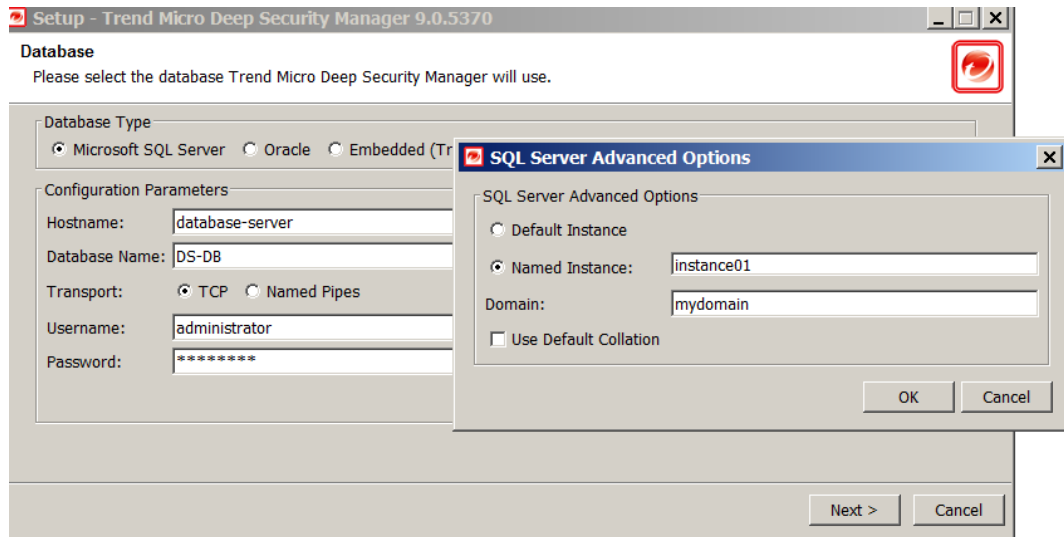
Setup - Trend Micro Deep Security Manager 9.0.5370

Database
Please select the database Trend Micro Deep Security Manager will use.

Database Type
Microsoft SQL Server Oracle Embedded (Tr

Configuration Parameters
Hostname: database-server
Database Name: DS-DB
Transport: TCP Named Pipes
Username: administrator
Password: ********

SQL Server Advanced Options

SQL Server Advanced Options
Default Instance
Named Instance: instance01
Domain: mydomain
Use Default Collation

OK Cancel

Next > Cancel